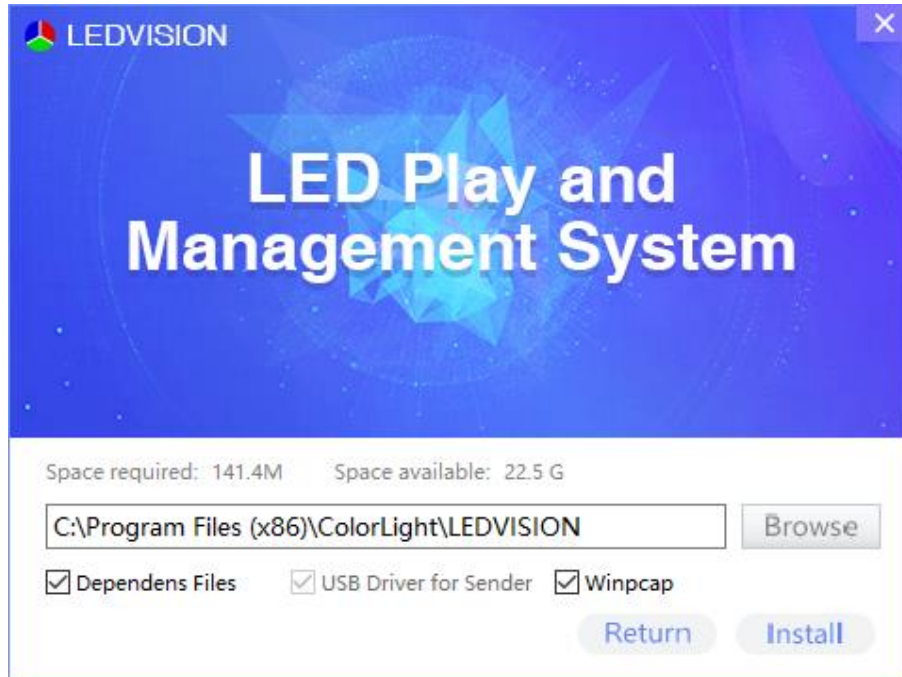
LEDVISION

×

LED Play and Management System

Space required: 141.4M Space available: 22.5 G

C:\Program Files (x86)\ColorLight\LEDVISION

Browse

☑ Dependens Files ☑ USB Driver for Sender ☑ Winpcap

Return Install